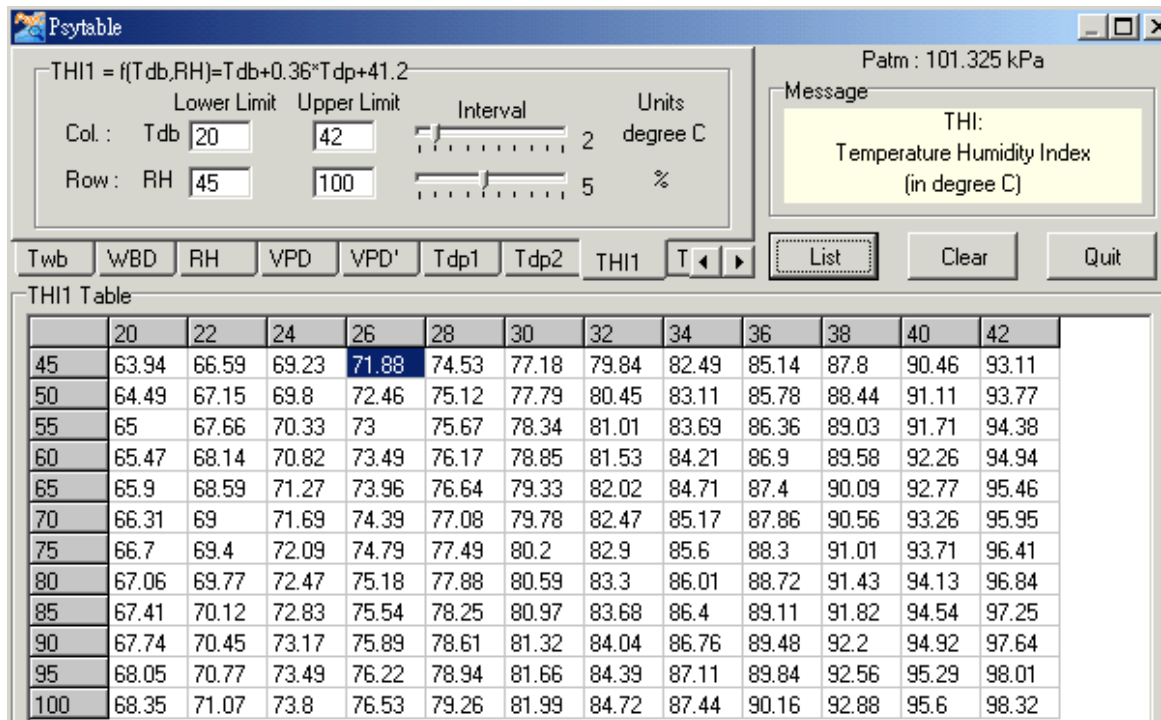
Psytable

THI1 = f(Tdb,RH)=Tdb+0.36*Tdp+41.2

Lower Limit Upper Limit Interval Units

Col. : Tdb 20 42 2 degree C

Row : RH 45 100 5 %

Patm : 101.325 kPa

Message

THI:
Temperature Humidity Index
(in degree C)

Twb WBD RH VPD VPD' Tdp1 Tdp2 THI1 T

List Clear Quit

THI1 Table

| | 20 | 22 | 24 | 26 | 28 | 30 | 32 | 34 | 36 | 38 | 40 | 42 |
|---|---|---|---|---|---|---|---|---|---|---|---|---|
| 45 | 63.94 | 66.59 | 69.23 | 71.88 | 74.53 | 77.18 | 79.84 | 82.49 | 85.14 | 87.8 | 90.46 | 93.11 |
| 50 | 64.49 | 67.15 | 69.8 | 72.46 | 75.12 | 77.79 | 80.45 | 83.11 | 85.78 | 88.44 | 91.11 | 93.77 |
| 55 | 65 | 67.66 | 70.33 | 73 | 75.67 | 78.34 | 81.01 | 83.69 | 86.36 | 89.03 | 91.71 | 94.38 |
| 60 | 65.47 | 68.14 | 70.82 | 73.49 | 76.17 | 78.85 | 81.53 | 84.21 | 86.9 | 89.58 | 92.26 | 94.94 |
| 65 | 65.9 | 68.59 | 71.27 | 73.96 | 76.64 | 79.33 | 82.02 | 84.71 | 87.4 | 90.09 | 92.77 | 95.46 |
| 70 | 66.31 | 69 | 71.69 | 74.39 | 77.08 | 79.78 | 82.47 | 85.17 | 87.86 | 90.56 | 93.26 | 95.95 |
| 75 | 66.7 | 69.4 | 72.09 | 74.79 | 77.49 | 80.2 | 82.9 | 85.6 | 88.3 | 91.01 | 93.71 | 96.41 |
| 80 | 67.06 | 69.77 | 72.47 | 75.18 | 77.88 | 80.59 | 83.3 | 86.01 | 88.72 | 91.43 | 94.13 | 96.84 |
| 85 | 67.41 | 70.12 | 72.83 | 75.54 | 78.25 | 80.97 | 83.68 | 86.4 | 89.11 | 91.82 | 94.54 | 97.25 |
| 90 | 67.74 | 70.45 | 73.17 | 75.89 | 78.61 | 81.32 | 84.04 | 86.76 | 89.48 | 92.2 | 94.92 | 97.64 |
| 95 | 68.05 | 70.77 | 73.49 | 76.22 | 78.94 | 81.66 | 84.39 | 87.11 | 89.84 | 92.56 | 95.29 | 98.01 |
| 100 | 68.35 | 71.07 | 73.8 | 76.53 | 79.26 | 81.99 | 84.72 | 87.44 | 90.16 | 92.88 | 95.6 | 98.32 |